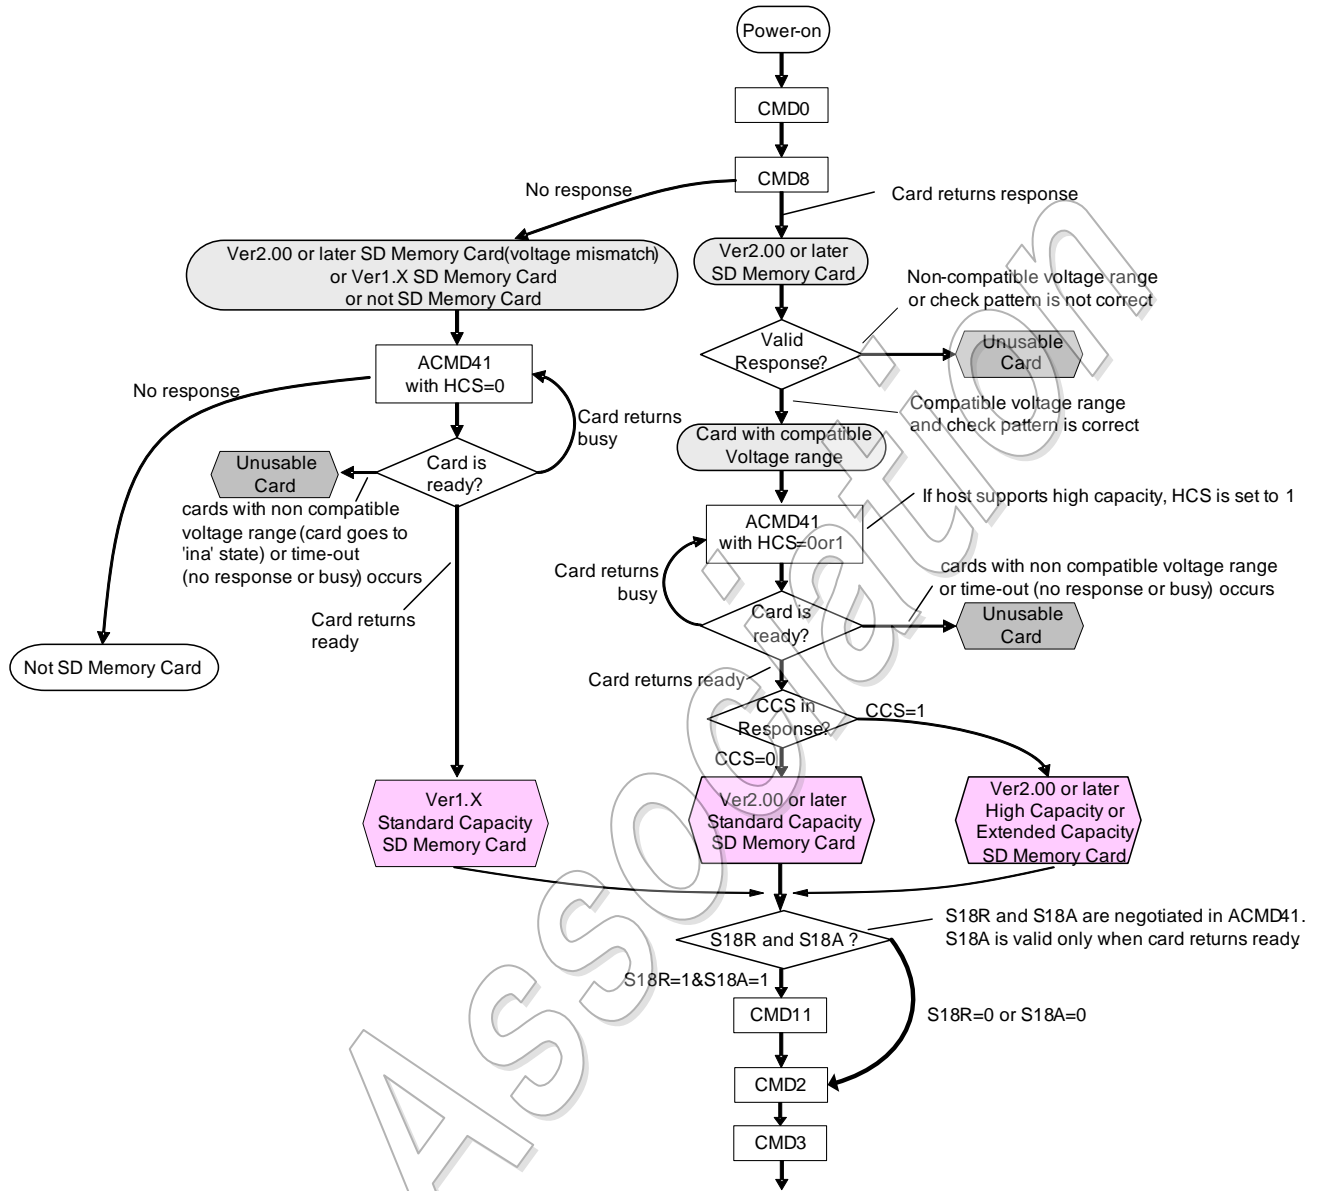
Power-on

CMD0

CMD8

No response

Card returns response

Ver2.00 or later SD Memory Card(voltage mismatch) or Ver1.X SD Memory Card or not SD Memory Card

Ver2.00 or later SD Memory Card

Non-compatible voltage range or check pattern is not correct

Valid Response?

Unusable Card

ACMD41 with HCS=0

No response

Card returns busy

Compatible voltage range and check pattern is correct

Card with compatible Voltage range

Unusable Card

Card is ready?

cards with non compatible voltage range (card goes to 'ina' state) or time-out (no response or busy) occurs

If host supports high capacity, HCS is set to 1

ACMD41 with HCS=0or1

Card returns busy

cards with non compatible voltage range or time-out (no response or busy) occurs

Card returns ready

Card is ready?

Unusable Card

Not SD Memory Card

Card returns ready

CCS in Response?

CCS=1

CCS=0

Ver1.X Standard Capacity SD Memory Card

Ver2.00 or later Standard Capacity SD Memory Card

Ver2.00 or later High Capacity or Extended Capacity SD Memory Card

S18R and S18A are negotiated in ACMD41. S18A is valid only when card returns ready.

S18R and S18A ?

S18R=1&S18A=1

CMD11

S18R=0 or S18A=0

CMD2

CMD3

Association